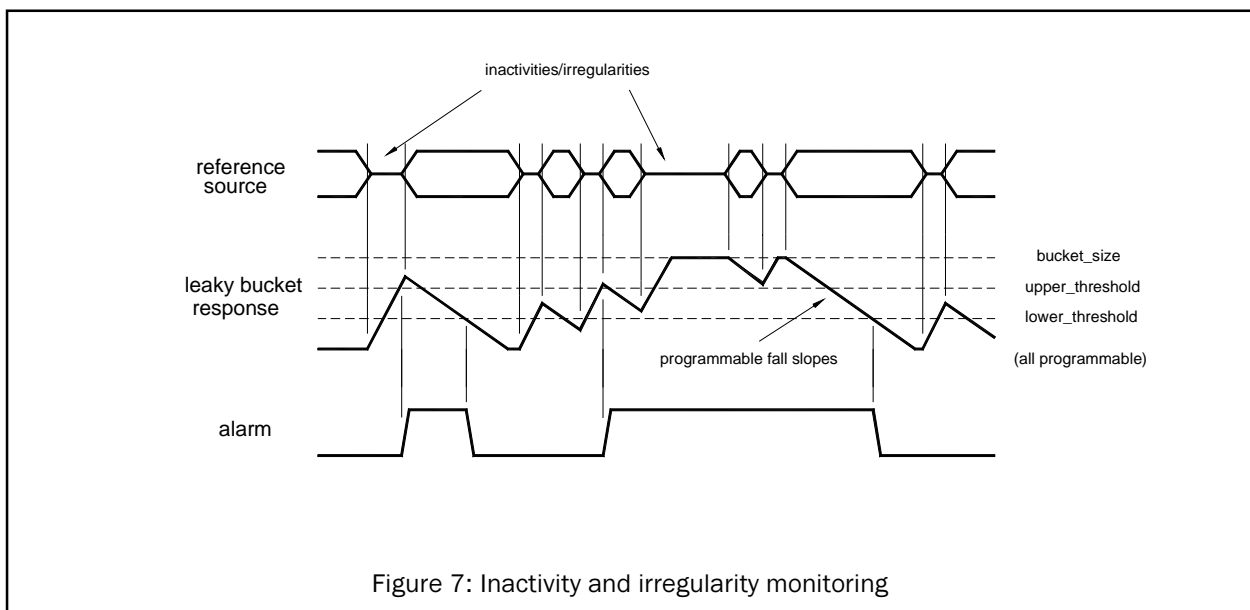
inactivities/irregularities

reference source

leaky bucket response

bucket_size

upper_threshold

lower_threshold

programmable fall slopes

(all programmable)

alarm

Figure 7: Inactivity and irregularity monitoring